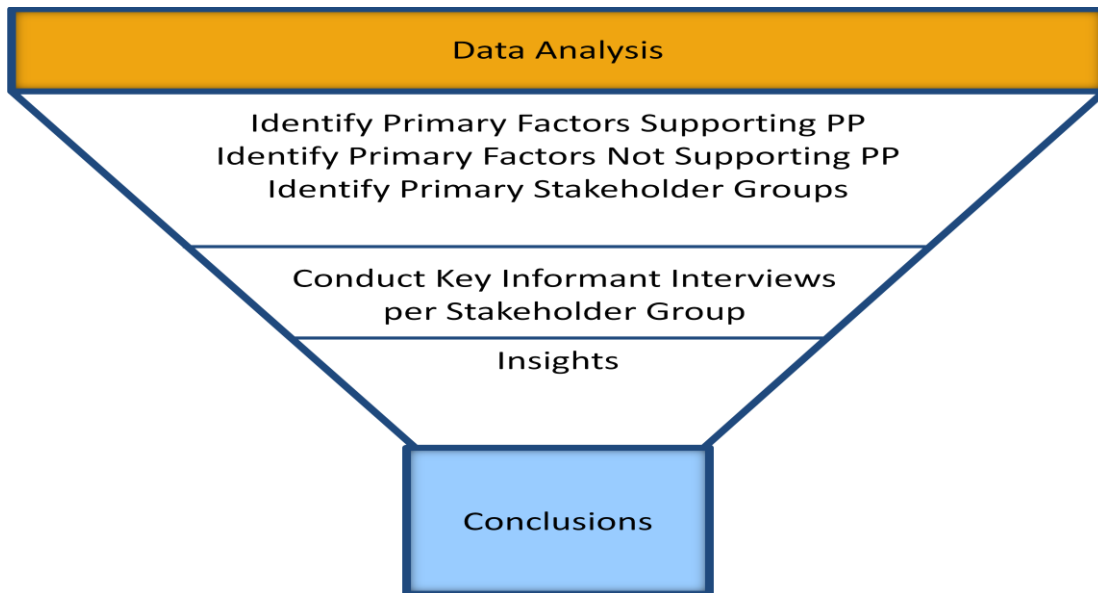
Data Analysis

Identify Primary Factors Supporting PP
Identify Primary Factors Not Supporting PP
Identify Primary Stakeholder Groups

Conduct Key Informant Interviews per Stakeholder Group

Insights

Conclusions